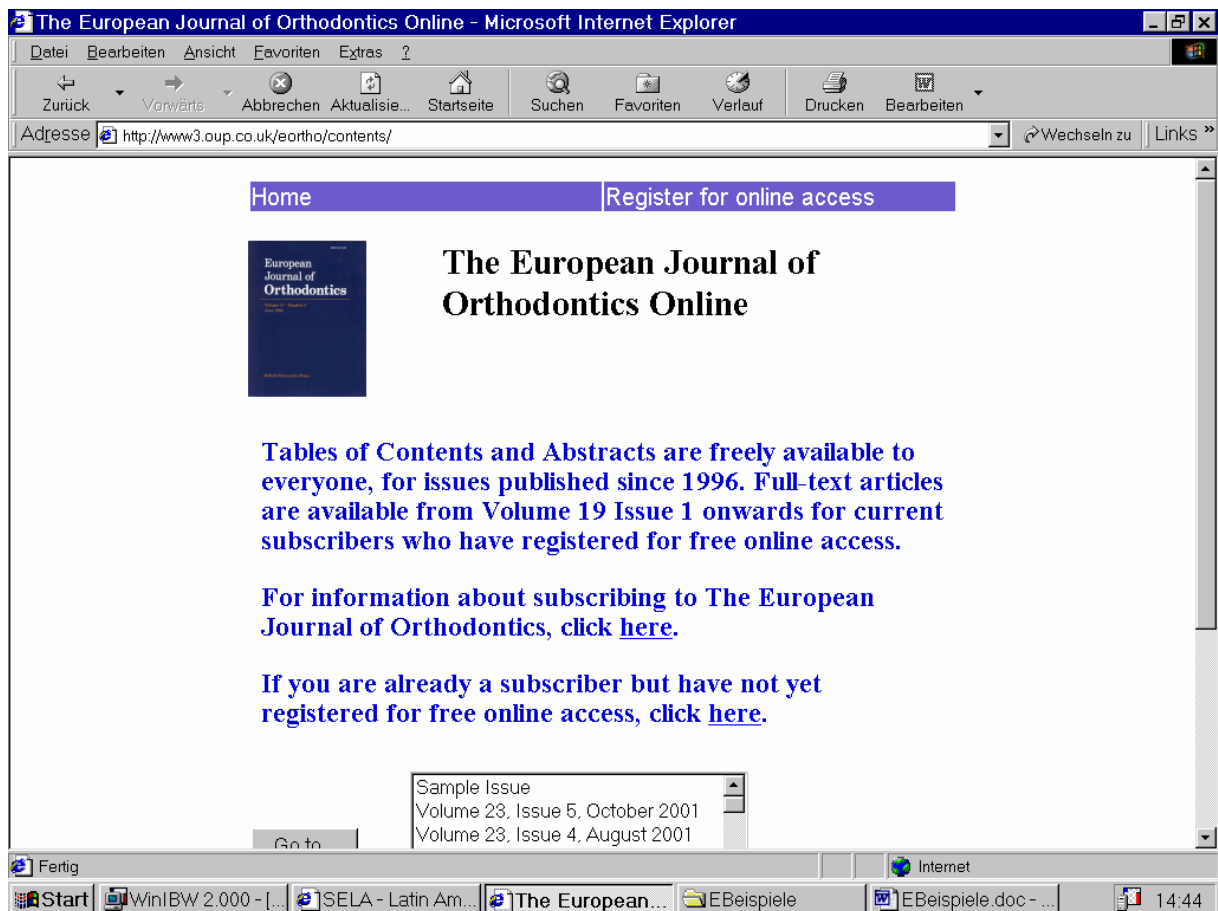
The European Journal of Orthodontics Online - Microsoft Internet Explorer

Datei Bearbeiten Ansicht Favoriten Extras ?

Zurück Vorwärts Abbrechen Aktualisie... Startseite Suchen Favoriten Verlauf Drucken Bearbeiten

Adresse http://www3.oup.co.uk/eortho/contents/ Wechseln zu Links »

Home | Register for online access

European Journal of Orthodontics

The European Journal of Orthodontics Online

Tables of Contents and Abstracts are freely available to everyone, for issues published since 1996. Full-text articles are available from Volume 19 Issue 1 onwards for current subscribers who have registered for free online access.

For information about subscribing to The European Journal of Orthodontics, click here.

If you are already a subscriber but have not yet registered for free online access, click here.

Sample Issue
Volume 23, Issue 5, October 2001
Volume 23, Issue 4, August 2001

Go to

Fertig Internet

Start | WinIBW 2.000 - [... | SELA - Latin Am... | The European... | EBeispiele | EBeispiele.doc - ... | 14:44